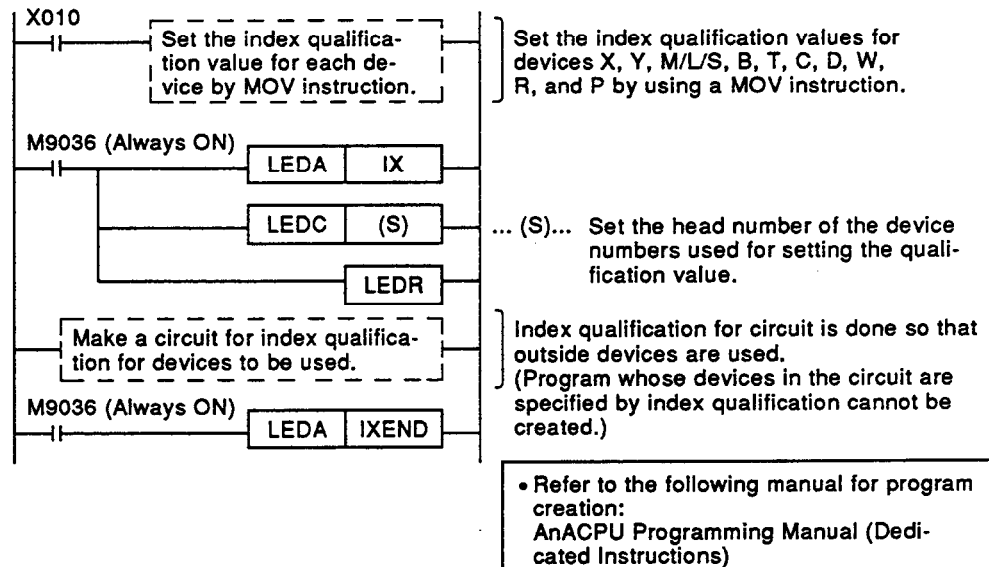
X010

Set the index qualification value for each device by MOV instruction.

Set the index qualification values for devices X, Y, M/L/S, B, T, C, D, W, R, and P by using a MOV instruction.

M9036 (Always ON)

LEDA | IX

LEDC | (S)

... (S)... Set the head number of the device numbers used for setting the qualification value.

LEDR

Make a circuit for index qualification for devices to be used.

Index qualification for circuit is done so that outside devices are used.
(Program whose devices in the circuit are specified by index qualification cannot be created.)

M9036 (Always ON)

LEDA | IXEND

• Refer to the following manual for program creation:
AnACPU Programming Manual (Dedicated Instructions)